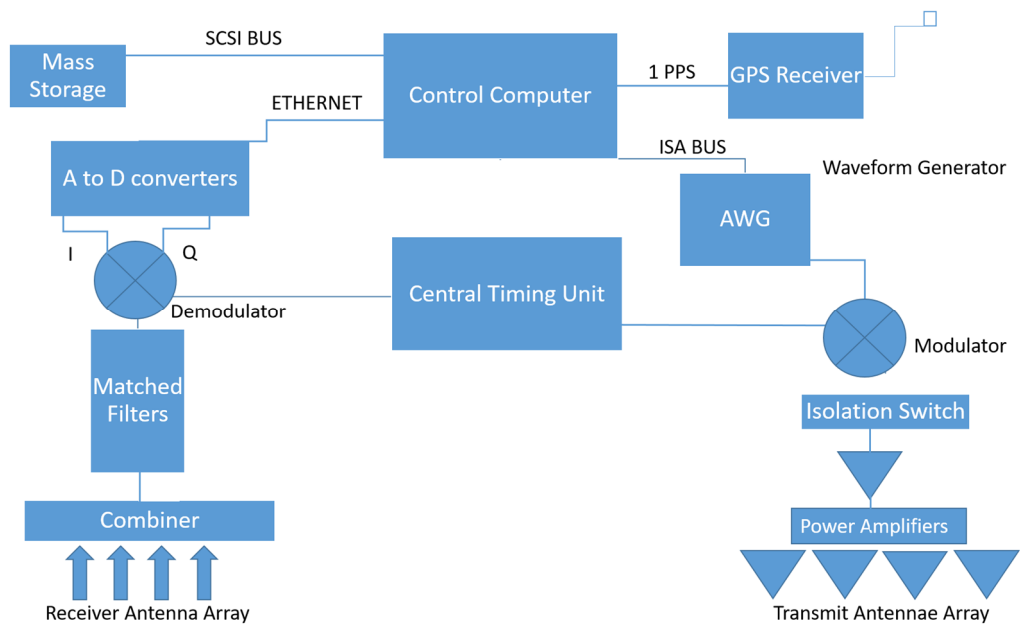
Mass Storage

SCSI BUS

Control Computer

1 PPS

GPS Receiver

ETHERNET

ISA BUS

A to D converters

Waveform Generator

AWG

I

Q

Demodulator

Central Timing Unit

Modulator

Matched Filters

Isolation Switch

Power Amplifiers

Combiner

Receiver Antenna Array

Transmit Antennae Array